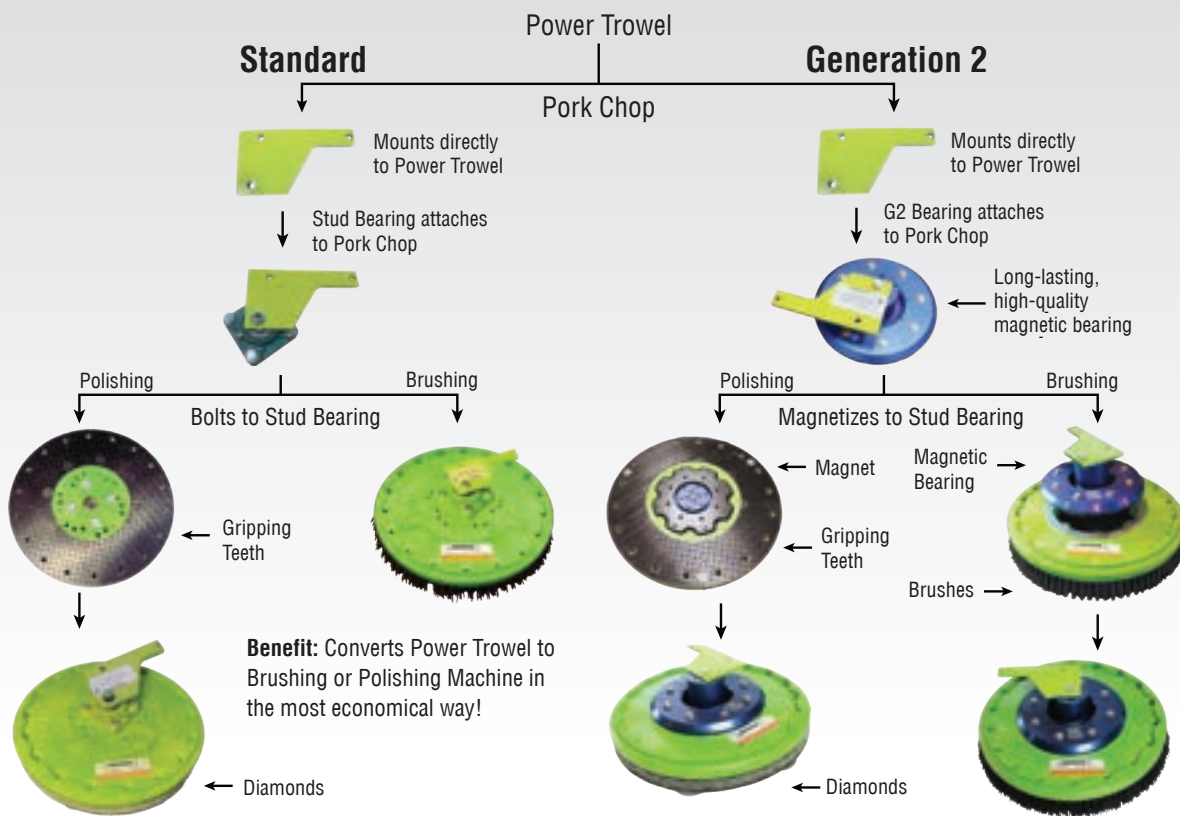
Power Trowel

Standard

Generation 2

Pork Chop

Mounts directly to Power Trowel

Stud Bearing attaches to Pork Chop

Polishing

Brushing

Bolts to Stud Bearing

Gripping Teeth

Benefit: Converts Power Trowel to Brushing or Polishing Machine in the most economical way!

Diamonds

Mounts directly to Power Trowel

G2 Bearing attaches to Pork Chop

Long-lasting, high-quality magnetic bearing

Polishing

Brushing

Magnetizes to Stud Bearing

Magnet

Gripping Teeth

Magnetic Bearing

Brushes

Diamonds